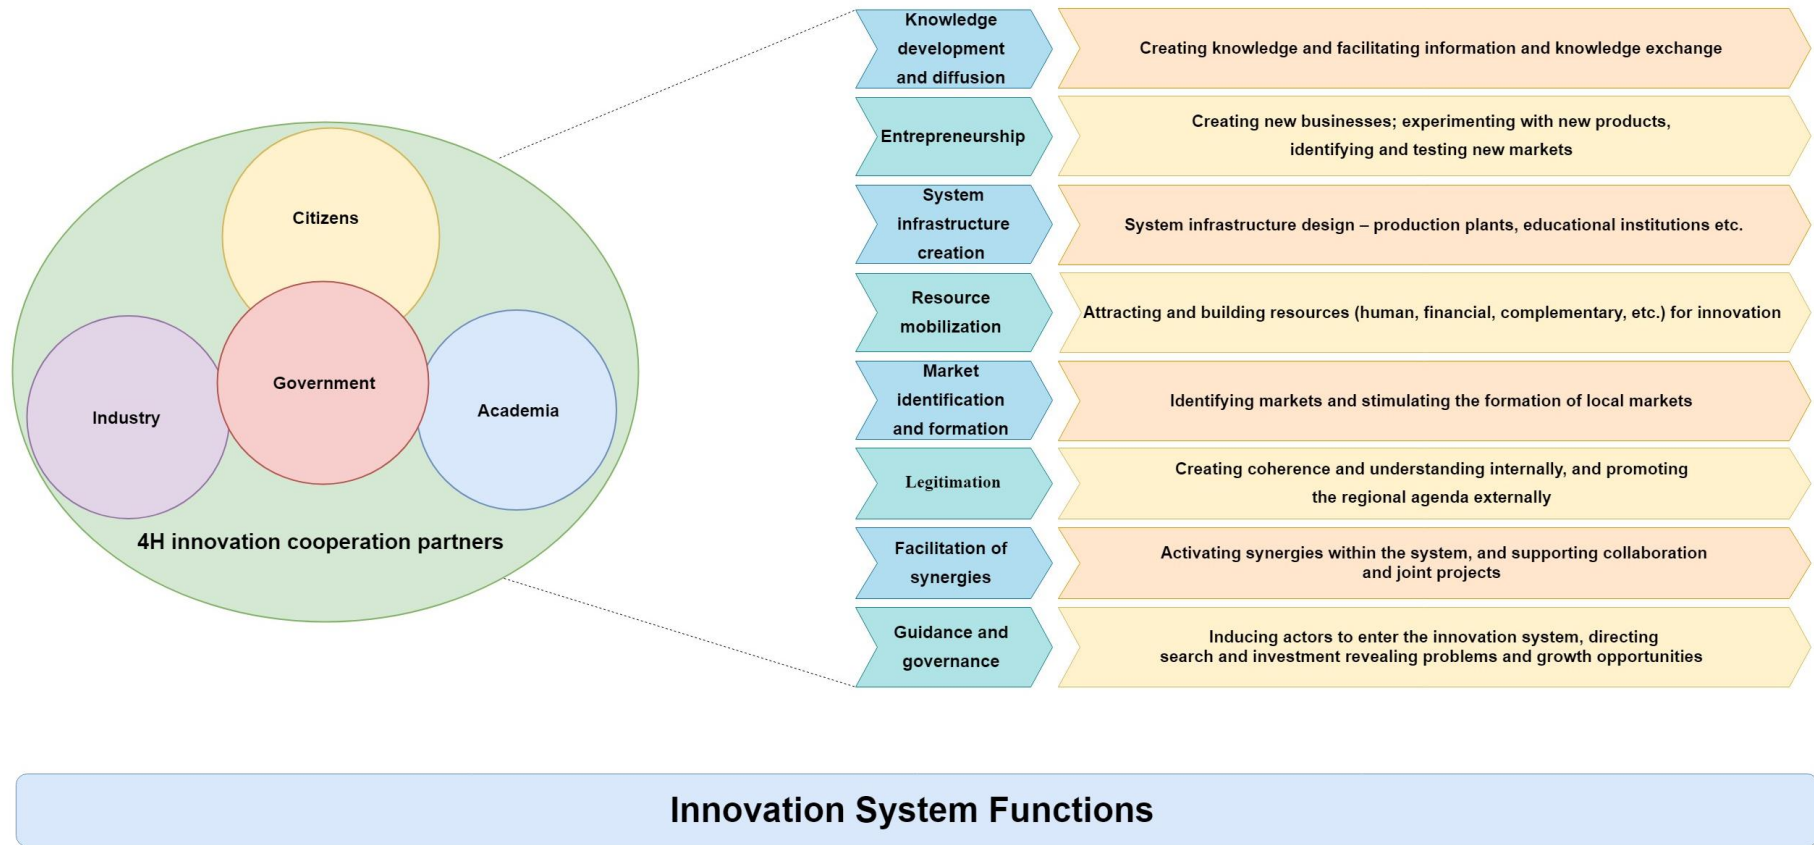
Citizens

Government

Industry

Academia

4H innovation cooperation partners

Knowledge development and diffusion

Creating knowledge and facilitating information and knowledge exchange

Entrepreneurship

Creating new businesses; experimenting with new products, identifying and testing new markets

System infrastructure creation

System infrastructure design – production plants, educational institutions etc.

Resource mobilization

Attracting and building resources (human, financial, complementary, etc.) for innovation

Market identification and formation

Identifying markets and stimulating the formation of local markets

Legitimation

Creating coherence and understanding internally, and promoting the regional agenda externally

Facilitation of synergies

Activating synergies within the system, and supporting collaboration and joint projects

Guidance and governance

Inducing actors to enter the innovation system, directing search and investment revealing problems and growth opportunities

Innovation System Functions